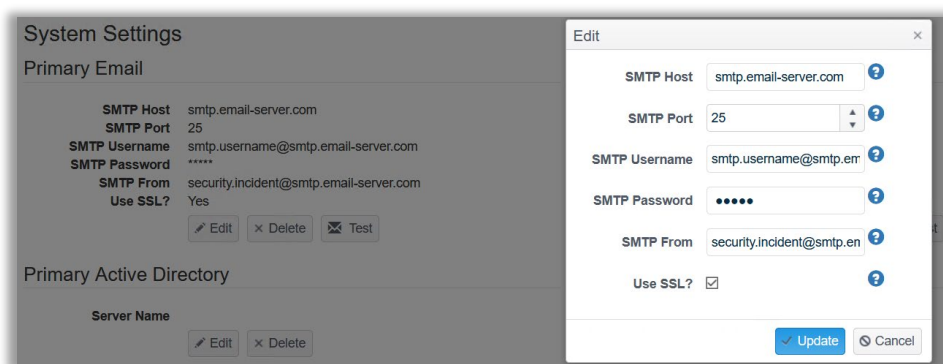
System Settings

Primary Email

SMTP Host smtp.email-server.com
SMTP Port 25
SMTP Username smtp.username@smtp.email-server.com
SMTP Password *****
SMTP From security.incident@smtp.email-server.com
Use SSL? Yes

Edit × Delete Test

Primary Active Directory

Server Name

Edit × Delete

Edit ×

SMTP Host smtp.email-server.com
SMTP Port 25
SMTP Username smtp.username@smtp.em
SMTP Password •••••
SMTP From security.incident@smtp.en
Use SSL? ☑

Update Cancel